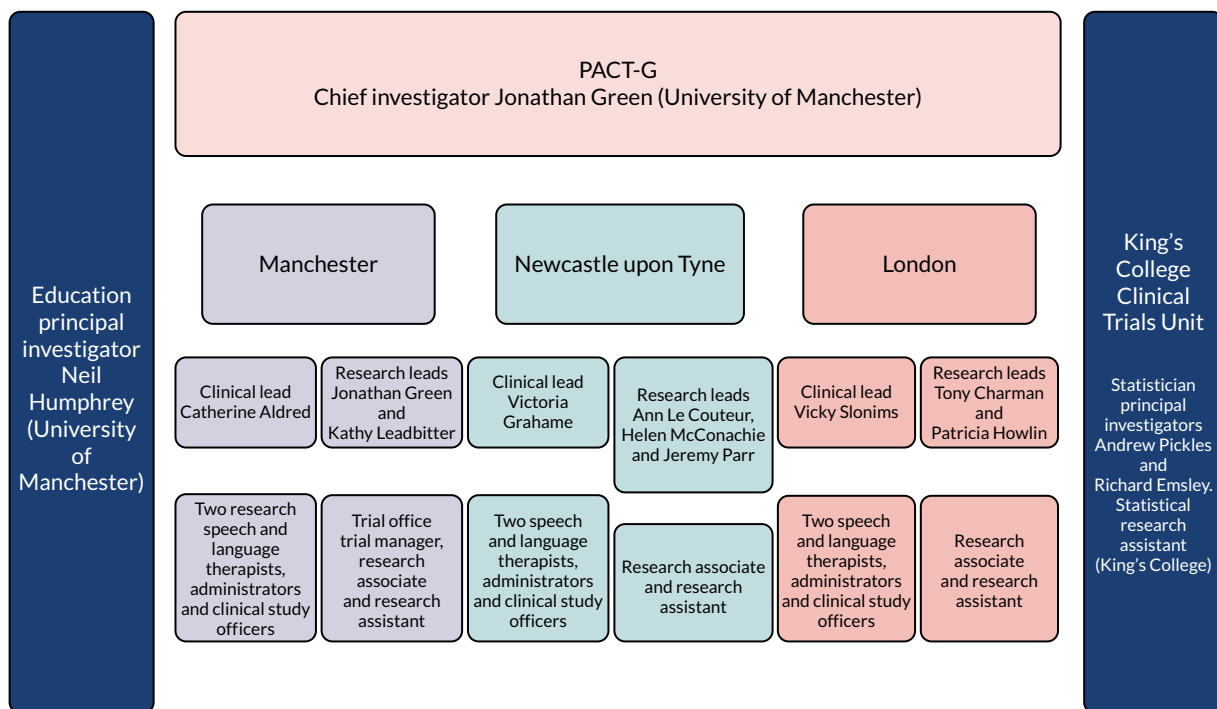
PACT-G
Chief investigator Jonathan Green (University of Manchester)

Education principal investigator Neil Humphrey (University of Manchester)

Manchester

Newcastle upon Tyne

London

Clinical lead Catherine Aldred

Research leads Jonathan Green and Kathy Leadbitter

Clinical lead Victoria Grahame

Research leads Ann Le Couteur, Helen McConachie and Jeremy Parr

Clinical lead Vicky Slonims

Research leads Tony Charman and Patricia Howlin

Two research speech and language therapists, administrators and clinical study officers

Trial office trial manager, research associate and research assistant

Two speech and language therapists, administrators and clinical study officers

Research associate and research assistant

Two speech and language therapists, administrators and clinical study officers

Research associate and research assistant

King's College Clinical Trials Unit

Statistician principal investigators Andrew Pickles and Richard Emsley. Statistical research assistant (King's College)